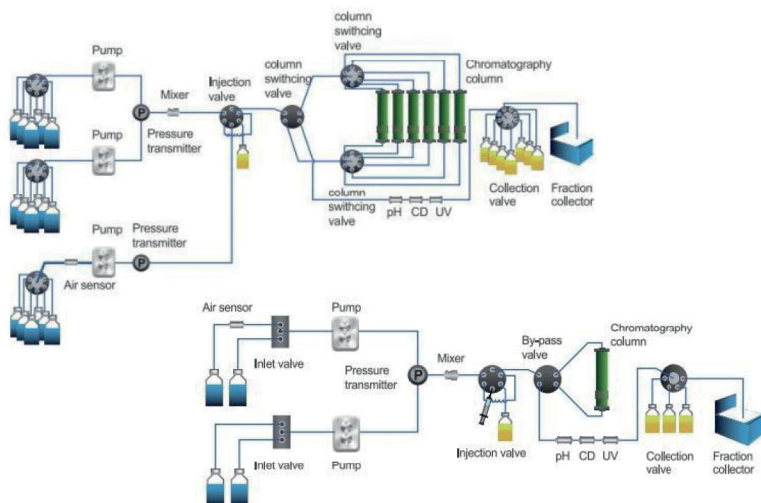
Pump

Pump

Pressure transmitter

Mixer

Injection valve

column switching valve

column swithcing valve

Chromatography column

Collection valve

Fraction collector

column swithcing valve

pH CD UV

Pump

Pressure transmitter

Air sensor

Air sensor

Inlet valve

Pump

Pressure transmitter

Mixer

By-pass valve

Chromatography column

Inlet valve

Pump

Injection valve

pH CD UV

Collection valve

Fraction collector